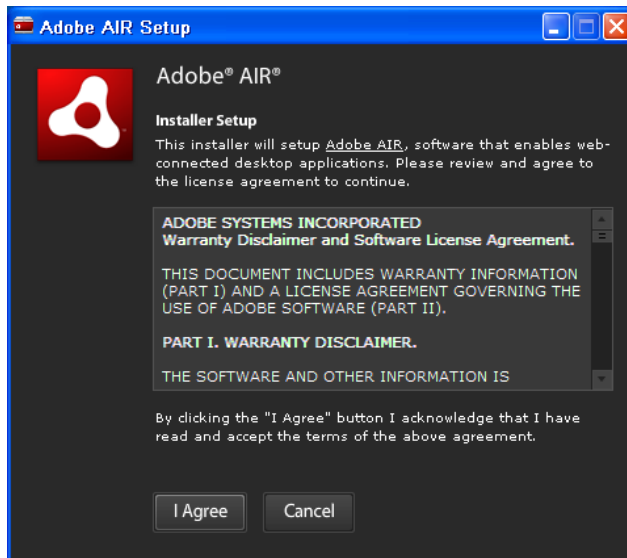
Adobe AIR Setup

Adobe® AIR®

Installer Setup

This installer will setup Adobe AIR, software that enables web-connected desktop applications. Please review and agree to the license agreement to continue.

ADOBE SYSTEMS INCORPORATED
Warranty Disclaimer and Software License Agreement.

THIS DOCUMENT INCLUDES WARRANTY INFORMATION (PART I) AND A LICENSE AGREEMENT GOVERNING THE USE OF ADOBE SOFTWARE (PART II).

PART I. WARRANTY DISCLAIMER.

THE SOFTWARE AND OTHER INFORMATION IS

By clicking the "I Agree" button I acknowledge that I have read and accept the terms of the above agreement.

I Agree

Cancel